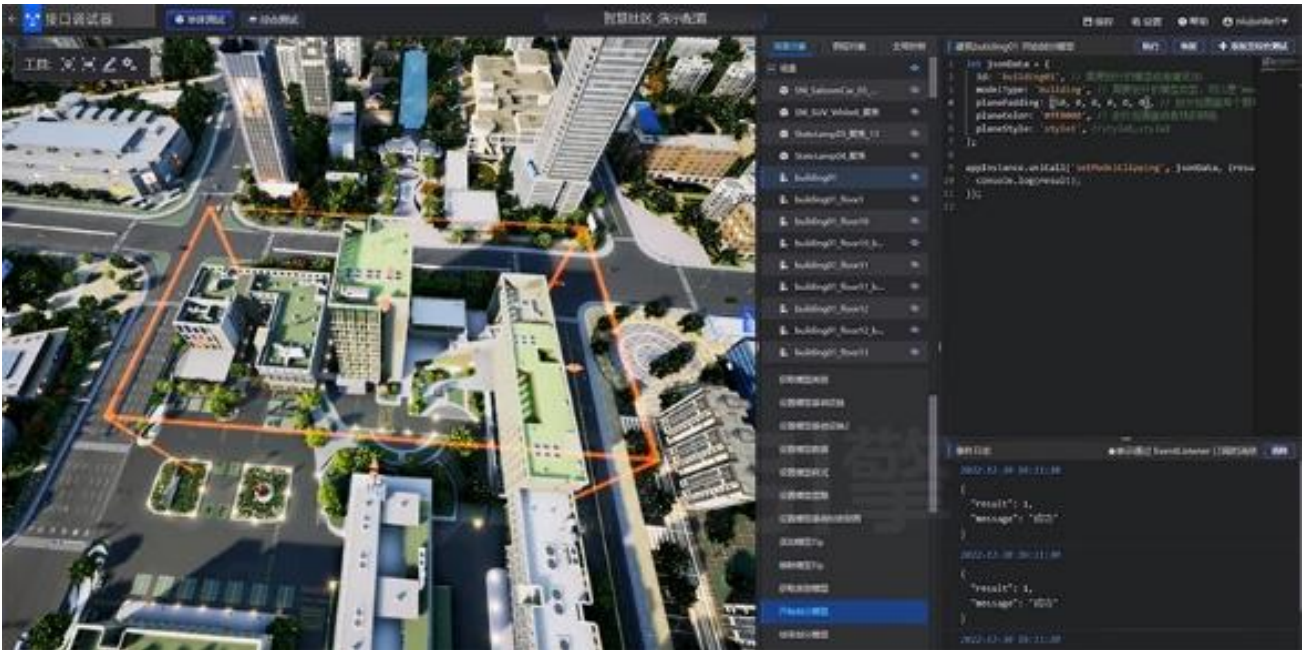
接口调试器

智慧社区_演示配置

工具

UE_SaloonCar_01_...
SM_SUV_Wildb6_配件
StateLamp25_配件_11
StateLamp04_配件
building01
building01_floor1
building01_floor10
building01_floor10_b...
building01_floor11
building01_floor11_b...
building01_floor12
building01_floor12_b...
building01_floor13

let jsonData = {
id: 'building01',
modelType: 'building',
planePadding: [10, 0, 0, 0, 0, 0],
planeColor: '#ff0000',
planeStyle: 'style1',
};

appInstance.uniCall('setModelClipping', jsonData, (resu
console.log(result);
});

2022-12-30 10:11:08
{
"result": 1,
"message": "成功"
}
2022-12-30 10:11:08
{
"result": 1,
"message": "成功"
}
2022-12-30 10:11:08